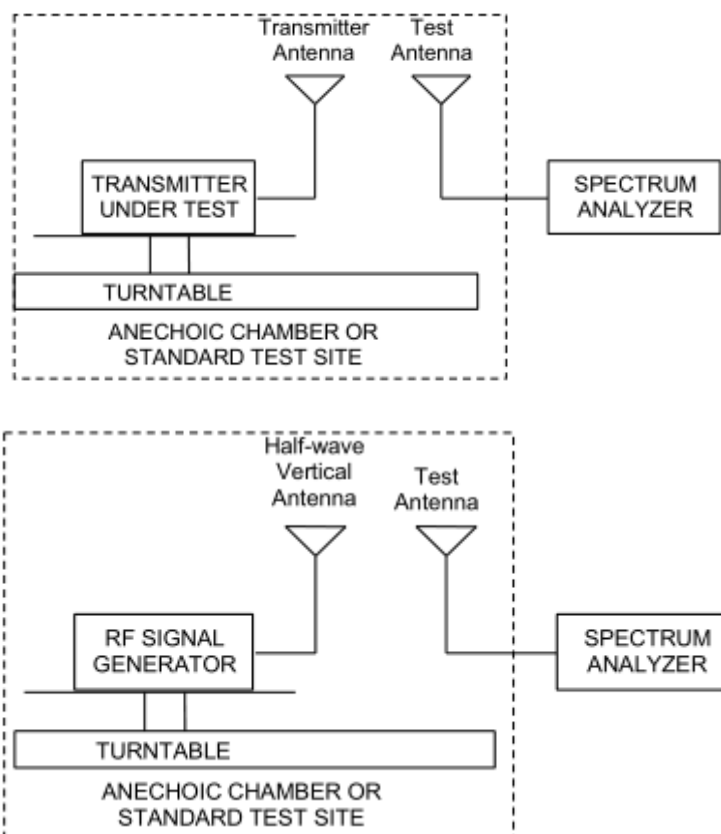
Transmitter Antenna
Test Antenna
TRANSMITTER UNDER TEST
SPECTRUM ANALYZER
TURNTABLE
ANECHOIC CHAMBER OR STANDARD TEST SITE

Half-wave Vertical Antenna
Test Antenna
RF SIGNAL GENERATOR
SPECTRUM ANALYZER
TURNTABLE
ANECHOIC CHAMBER OR STANDARD TEST SITE